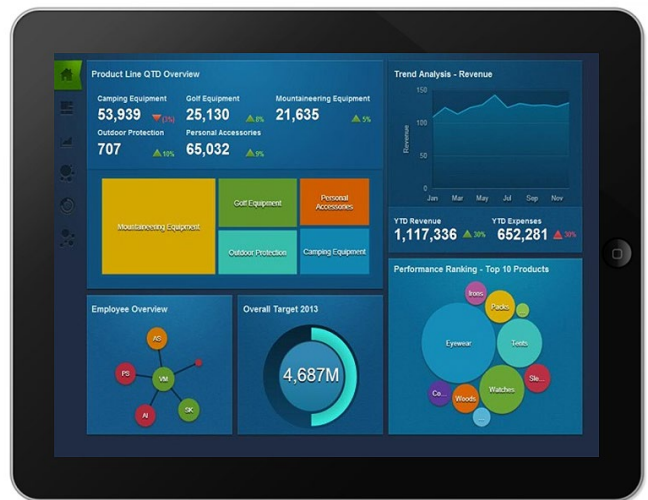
Product Line QTD Overview

Camping Equipment
53,939 (1%)

Golf Equipment
25,130 8%

Mountaineering Equipment
21,635 5%

Outdoor Protection
707 10%

Personal Accessories
65,032 9%

Mountaineering Equipment

Golf Equipment

Personal Accessories

Outdoor Protection

Camping Equipment

Trend Analysis - Revenue

150
100
50
0
Revenue
Jan Mar May Jul Sep Nov

YTD Revenue
1,117,336 30%

YTD Expenses
652,281 30%

Employee Overview

AS
PS
VM
AI
SK

Overall Target 2013

4,687M

Performance Ranking - Top 10 Products

Irons
Packs
Eyewear
Tents
Watches
Sle...
Co...
Woods